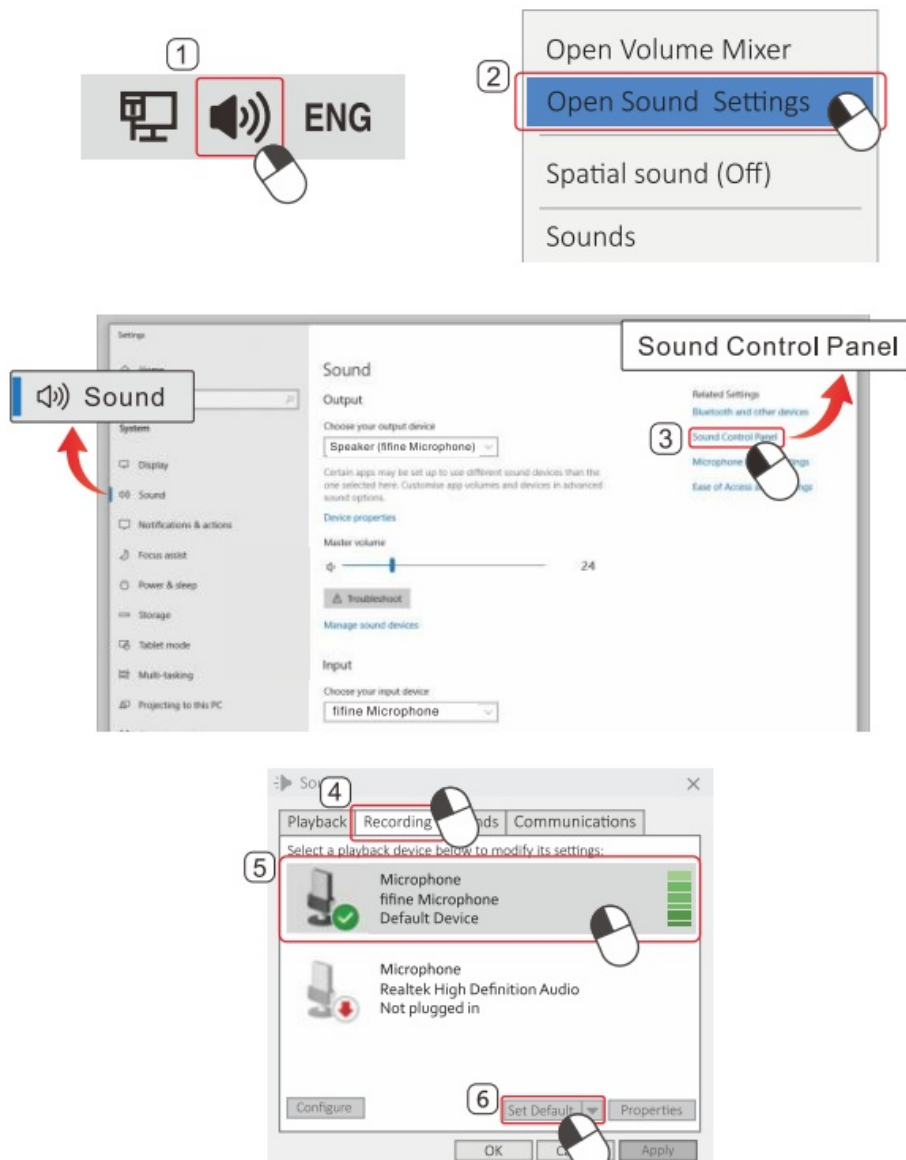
1
ENG

2
Open Volume Mixer
Open Sound Settings
Spatial sound (Off)
Sounds

Settings
Sound
System
Display
Sound
Notifications & actions
Focus assist
Power & sleep
Storage
Tablet mode
Multi-tasking
Projecting to this PC

Sound
Output
Choose your output device
Speaker (fifine Microphone)
Certain apps may be set up to use different sound devices than the one selected here. Customise app volumes and devices in advanced sound options.
Device properties
Master volume
24
Troubleshoot
Manage sound devices
Input
Choose your input device
fifine Microphone

Sound Control Panel
Related Settings
Bluetooth and other devices
3
Sound Control Panel
Microphone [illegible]ings
Ease of Access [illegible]ings

So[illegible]
4
Playback
Recording
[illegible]nds
Communications
Select a playback device below to modify its settings:
5
Microphone
fifine Microphone
Default Device
Microphone
Realtek High Definition Audio
Not plugged in
Configure
6
Set Default
Properties
OK
C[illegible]
Apply